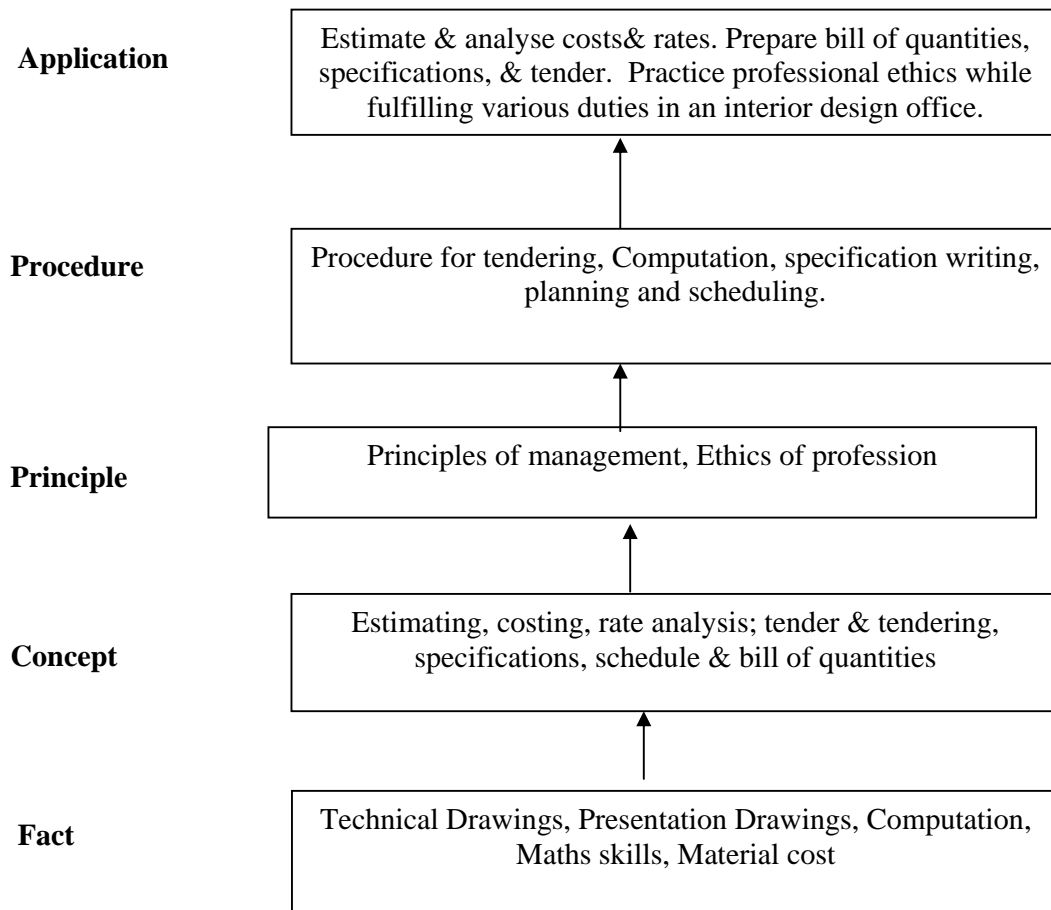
Application

Estimate & analyse costs& rates. Prepare bill of quantities, specifications, & tender. Practice professional ethics while fulfilling various duties in an interior design office.

Procedure

Procedure for tendering, Computation, specification writing, planning and scheduling.

Principle

Principles of management, Ethics of profession

Concept

Estimating, costing, rate analysis; tender & tendering, specifications, schedule & bill of quantities

Fact

Technical Drawings, Presentation Drawings, Computation, Maths skills, Material cost